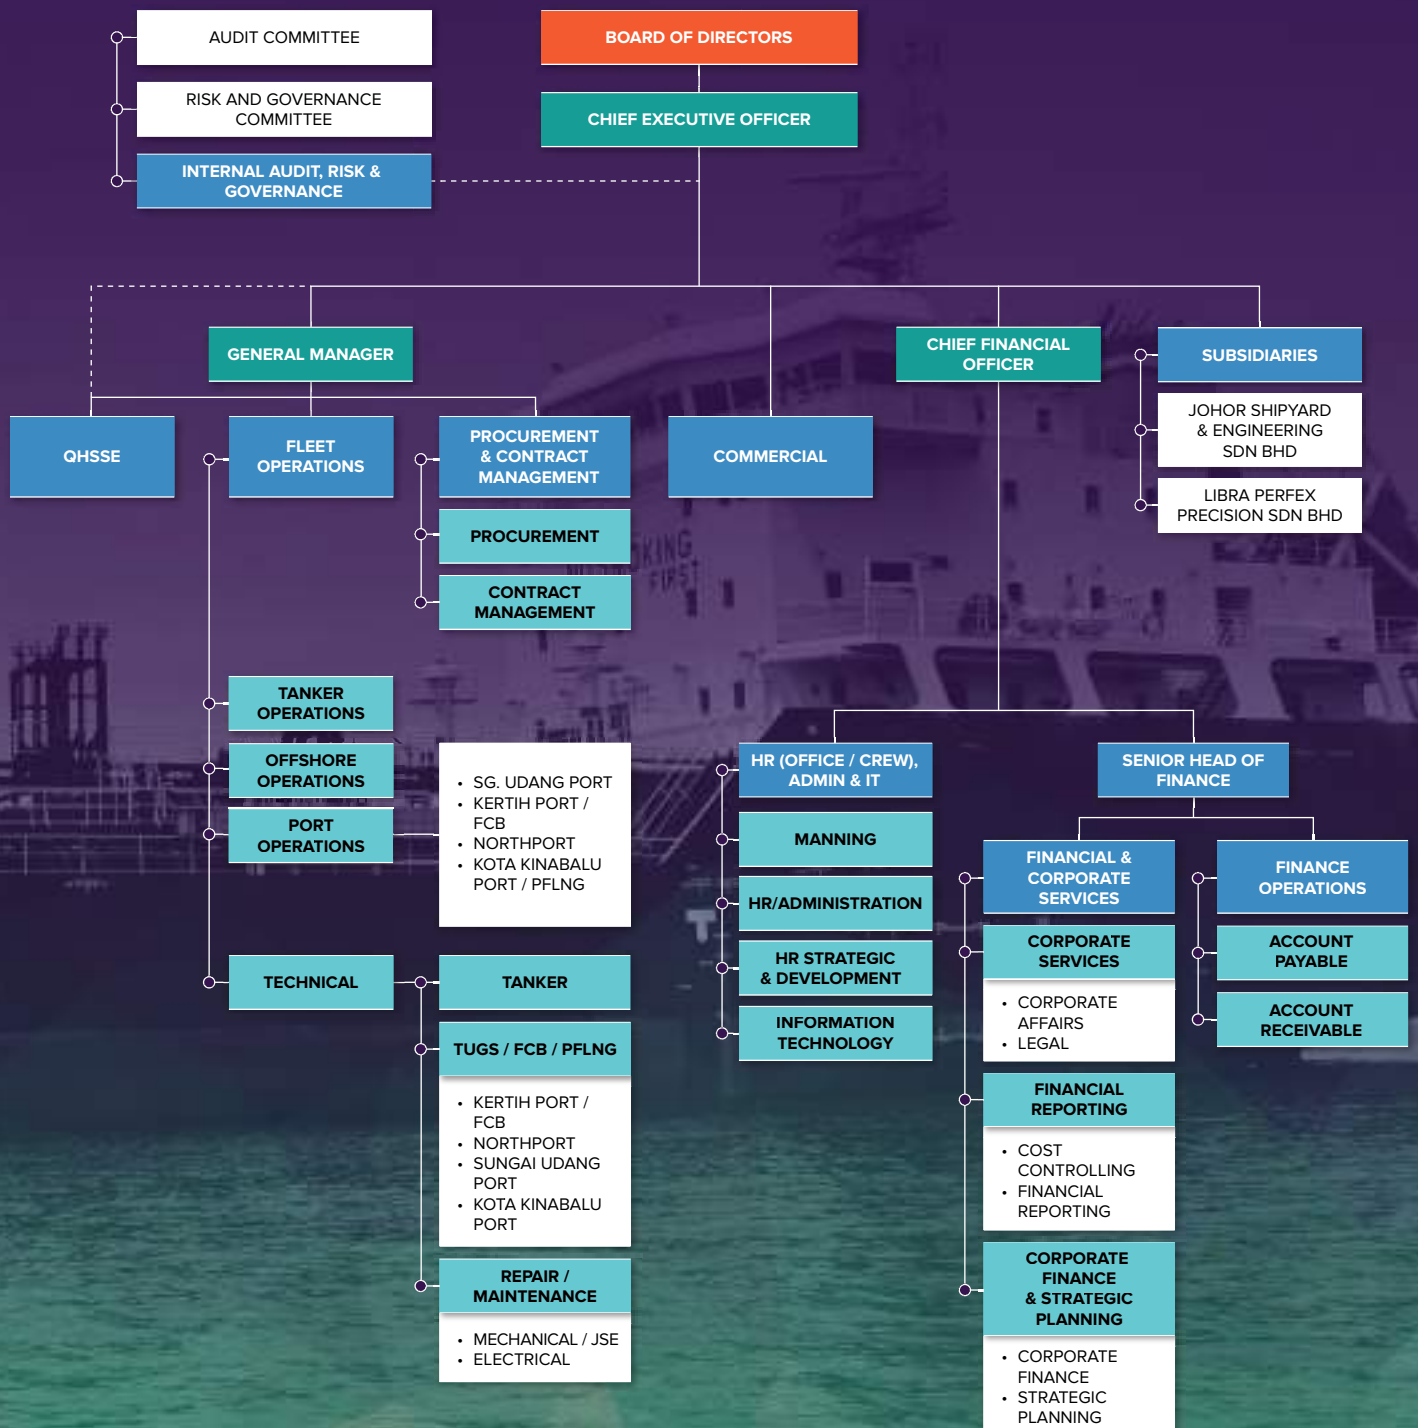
AUDIT COMMITTEE

RISK AND GOVERNANCE COMMITTEE

INTERNAL AUDIT, RISK & GOVERNANCE

BOARD OF DIRECTORS

CHIEF EXECUTIVE OFFICER

GENERAL MANAGER

CHIEF FINANCIAL OFFICER

SUBSIDIARIES

JOHOR SHIPYARD & ENGINEERING SDN BHD

LIBRA PERFEX PRECISION SDN BHD

QHSSE

FLEET OPERATIONS

PROCUREMENT & CONTRACT MANAGEMENT

COMMERCIAL

PROCUREMENT

CONTRACT MANAGEMENT

TANKER OPERATIONS

OFFSHORE OPERATIONS

PORT OPERATIONS

• SG. UDANG PORT
• KERTIH PORT / FCB
• NORTHPORT
• KOTA KINABALU PORT / PFLNG

TECHNICAL

TANKER

TUGS / FCB / PFLNG

• KERTIH PORT / FCB
• NORTHPORT
• SUNGAI UDANG PORT
• KOTA KINABALU PORT

REPAIR / MAINTENANCE

• MECHANICAL / JSE
• ELECTRICAL

HR (OFFICE / CREW), ADMIN & IT

MANNING

HR/ADMINISTRATION

HR STRATEGIC & DEVELOPMENT

INFORMATION TECHNOLOGY

SENIOR HEAD OF FINANCE

FINANCIAL & CORPORATE SERVICES

CORPORATE SERVICES

• CORPORATE AFFAIRS
• LEGAL

FINANCIAL REPORTING

• COST CONTROLLING
• FINANCIAL REPORTING

CORPORATE FINANCE & STRATEGIC PLANNING

• CORPORATE FINANCE
• STRATEGIC PLANNING

FINANCE OPERATIONS

ACCOUNT PAYABLE

ACCOUNT RECEIVABLE